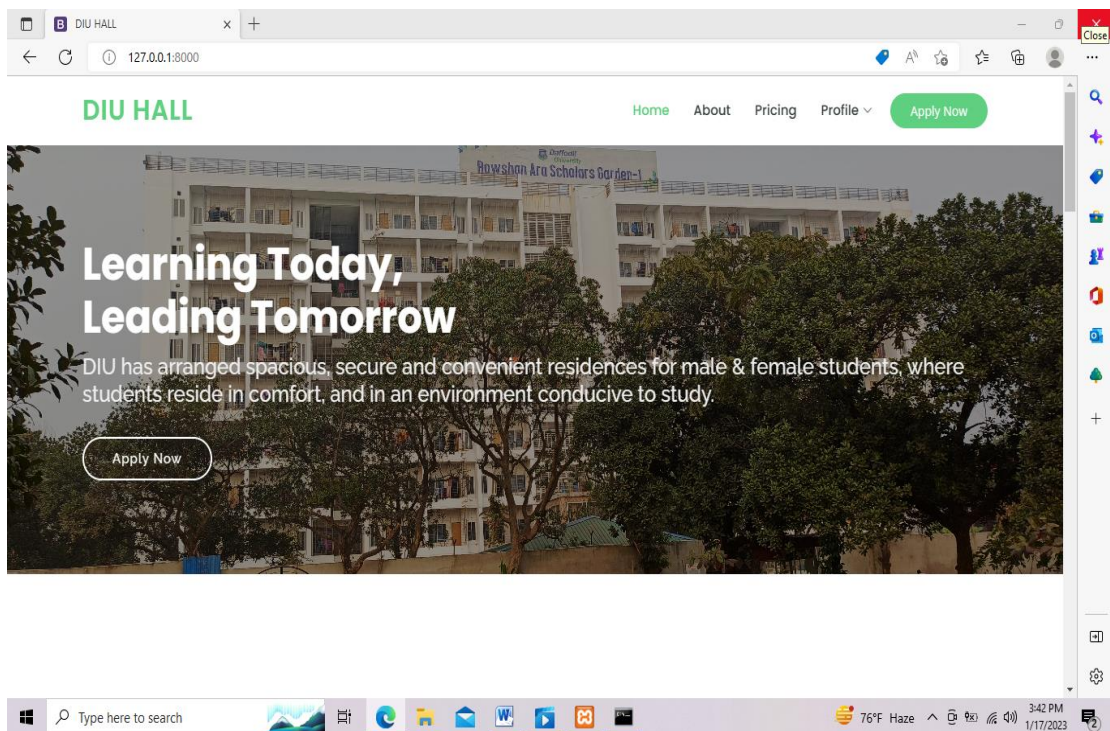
DIU HALL
Close
127.0.0.1:8000

DIU HALL

Home About Pricing Profile Apply Now

Daffodil University
Rowshon Ara Scholars Garden-1

Learning Today,
Leading Tomorrow

DIU has arranged spacious, secure and convenient residences for male & female students, where students reside in comfort, and in an environment conducive to study.

Apply Now

Type here to search

76°F Haze 3:42 PM 1/17/2023